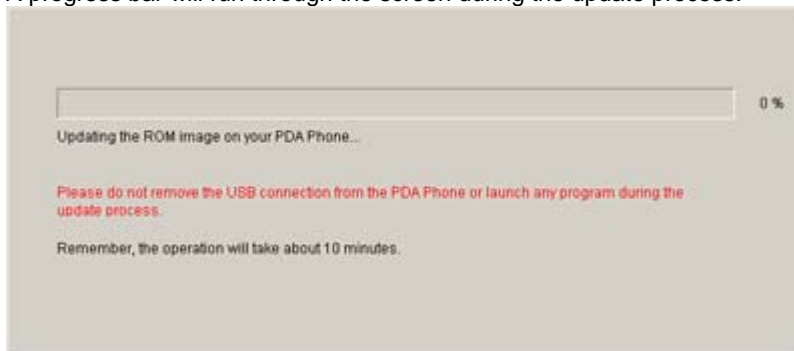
A progress bar will run through the screen during the update process.

0 %

Updating the ROM image on your PDA Phone...

Please do not remove the USB connection from the PDA Phone or launch any program during the update process.

Remember, the operation will take about 10 minutes.